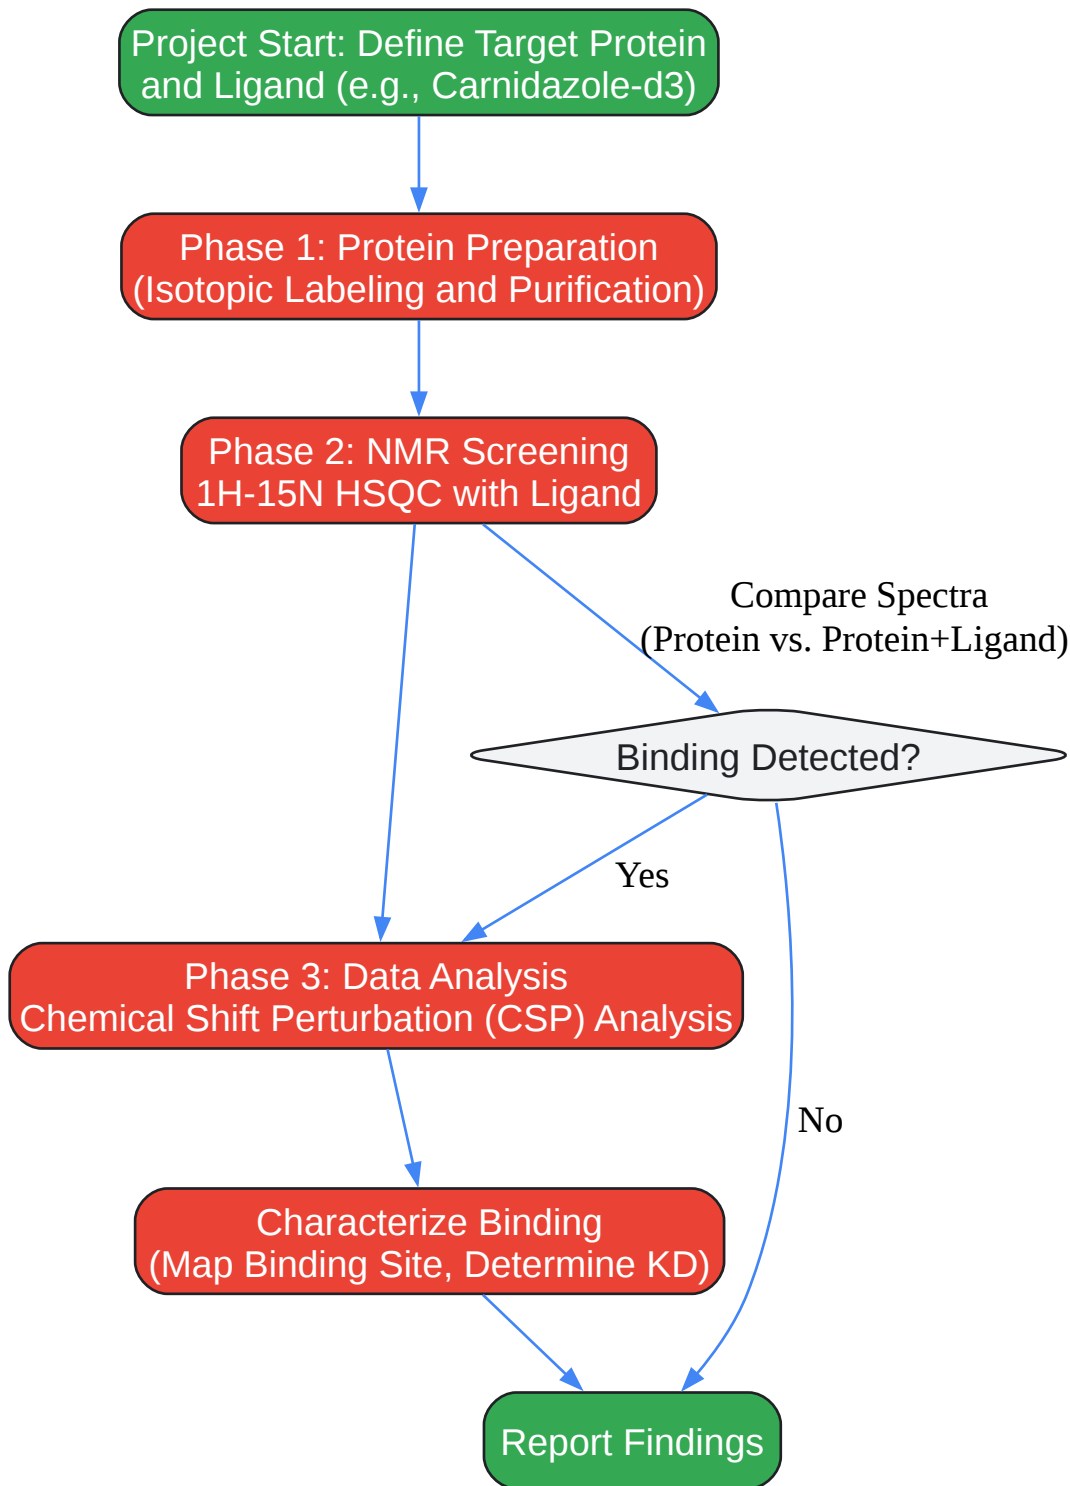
Project Start: Define Target Protein and Ligand (e.g., Carnidazole-d3)

Phase 1: Protein Preparation (Isotopic Labeling and Purification)

Phase 2: NMR Screening 1H-15N HSQC with Ligand

Compare Spectra (Protein vs. Protein+Ligand)

Binding Detected?

Yes

No

Phase 3: Data Analysis Chemical Shift Perturbation (CSP) Analysis

Characterize Binding (Map Binding Site, Determine KD)

Report Findings